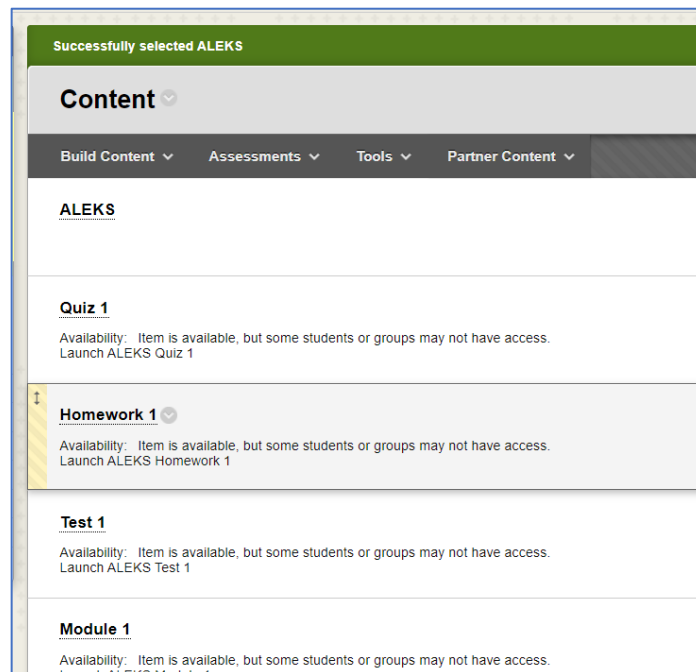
Successfully selected ALEKS

Content

Build Content Assessments Tools Partner Content

ALEKS

Quiz 1

Availability: Item is available, but some students or groups may not have access.
Launch ALEKS Quiz 1

Homework 1

Availability: Item is available, but some students or groups may not have access.
Launch ALEKS Homework 1

Test 1

Availability: Item is available, but some students or groups may not have access.
Launch ALEKS Test 1

Module 1

Availability: Item is available, but some students or groups may not have access.
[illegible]